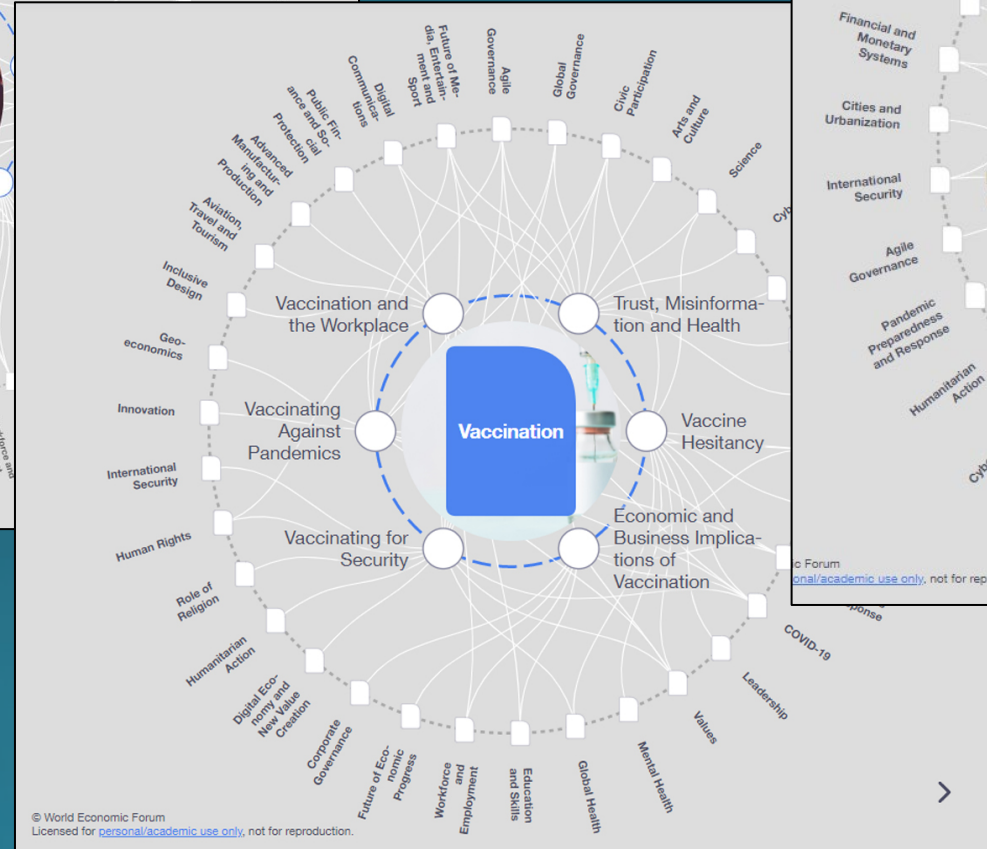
Digital Communications
Public Finance and Social Protection
Future of Media, Entertainment and Sport
Agile Governance
Global Governance
Civic Participation
Arts and Culture
Science
Cyb
Advanced Manufacturing and Production
Aviation, Travel and Tourism
Inclusive Design
Geo-economics
Innovation
International Security
Human Rights
Role of Religion
Humanitarian Action
Digital Economy and New Value Creation
Corporate Governance
Future of Economic Progress
Workforce and Employment
Education and Skills
Global Health
Mental Health
Values
Leadership
COVID-19

Vaccination and the Workplace
Trust, Misinformation and Health
Vaccinating Against Pandemics
Vaccination
Vaccine Hesitancy
Vaccinating for Security
Economic and Business Implications of Vaccination

© World Economic Forum
Licensed for personal/academic use only, not for reproduction.

Financial and Monetary Systems
Cities and Urbanization
International Security
Agile Governance
Pandemic Preparedness and Response
Humanitarian Action
Cyb
c Forum
onal/academic use only, not for repro
ponse
force and